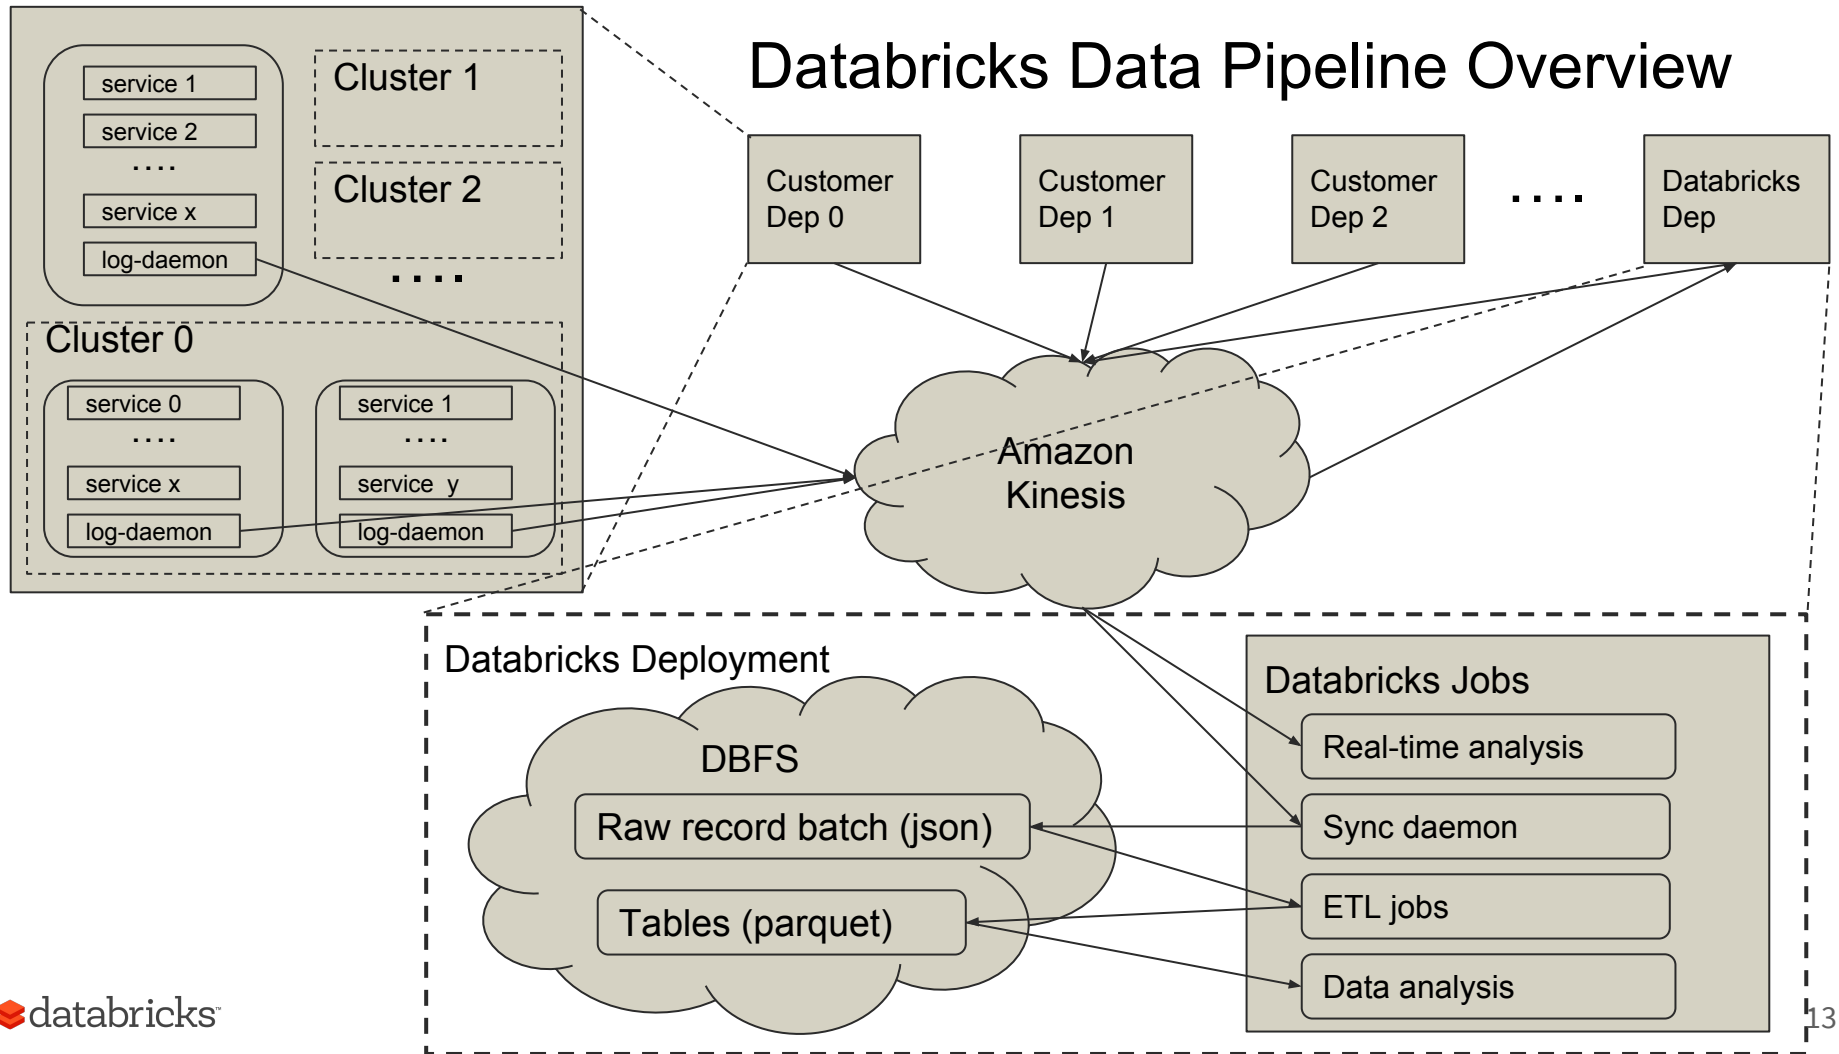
service 1
service 2
....
service x
log-daemon

Cluster 1

Cluster 2

....

Cluster 0

service 0
....
service x
log-daemon

service 1
....
service y
log-daemon

Databricks Data Pipeline Overview

Customer Dep 0

Customer Dep 1

Customer Dep 2

....

Databricks Dep

Amazon Kinesis

Databricks Deployment

DBFS

Raw record batch (json)

Tables (parquet)

Databricks Jobs

Real-time analysis

Sync daemon

ETL jobs

Data analysis

databricks

13